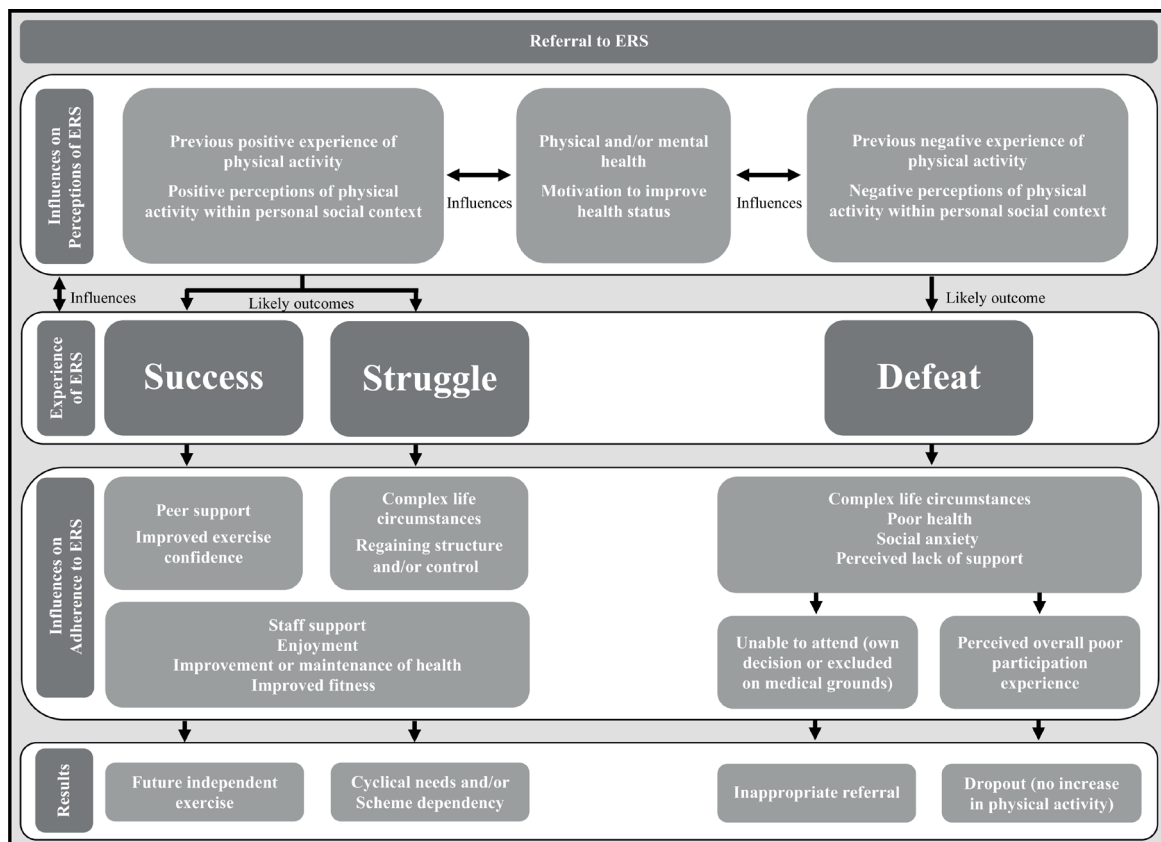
Referral to ERS

Influences on Perceptions of ERS

Previous positive experience of physical activity

Positive perceptions of physical activity within personal social context

Influences

Physical and/or mental health

Motivation to improve health status

Influences

Previous negative experience of physical activity

Negative perceptions of physical activity within personal social context

Influences

Likely outcomes

Likely outcome

Experience of ERS

Success

Struggle

Defeat

Influences on Adherence to ERS

Peer support

Improved exercise confidence

Complex life circumstances

Regaining structure and/or control

Complex life circumstances
Poor health
Social anxiety
Perceived lack of support

Staff support
Enjoyment
Improvement or maintenance of health
Improved fitness

Unable to attend (own decision or excluded on medical grounds)

Perceived overall poor participation experience

Results

Future independent exercise

Cyclical needs and/or Scheme dependency

Inappropriate referral

Dropout (no increase in physical activity)